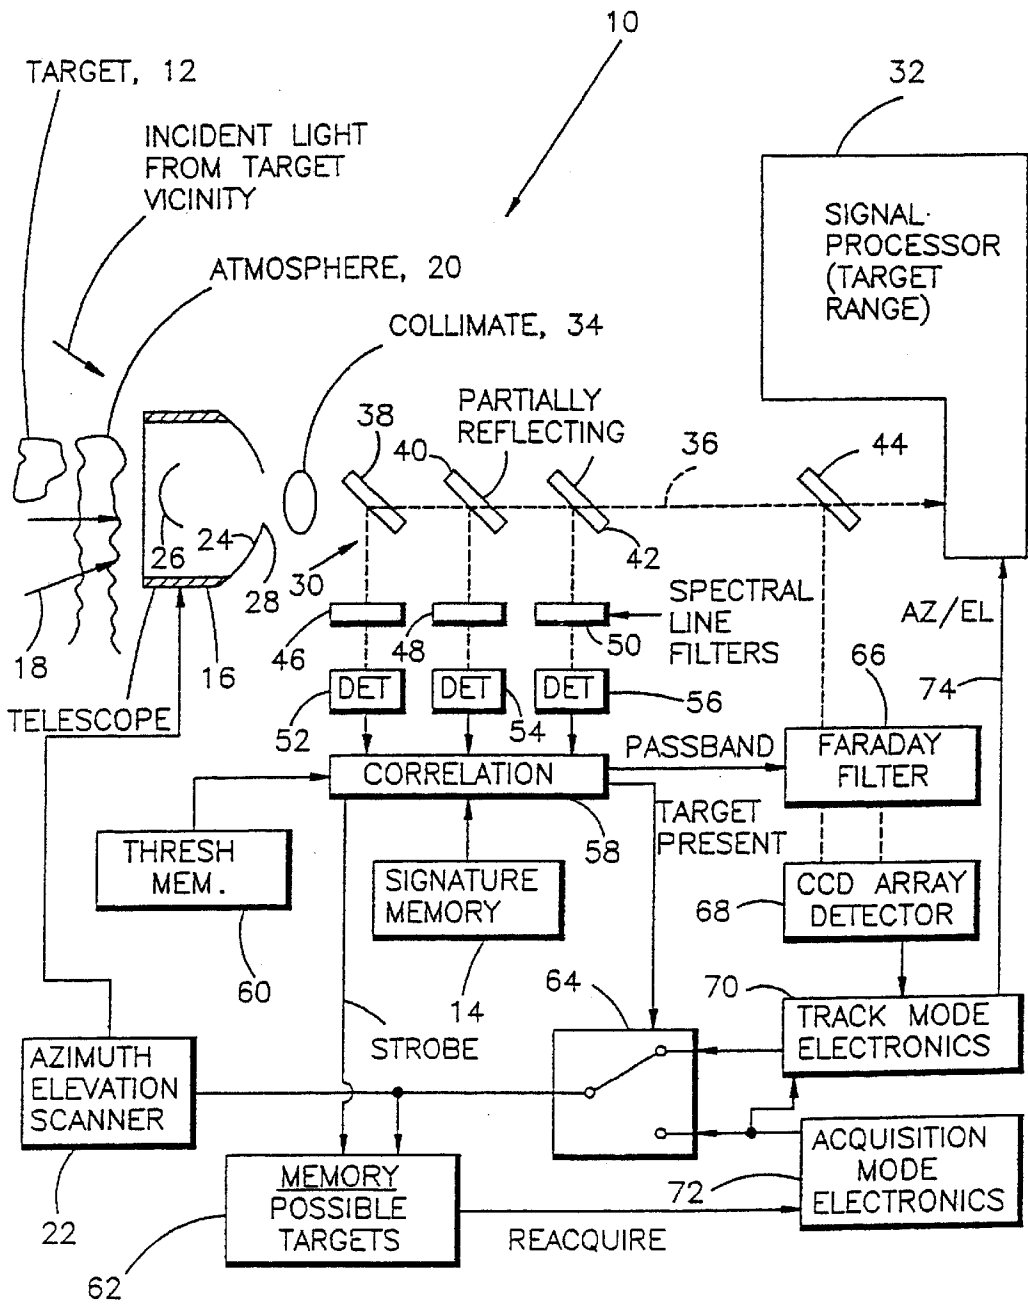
10

TARGET, 12

INCIDENT LIGHT FROM TARGET VICINITY

ATMOSPHERE, 20

32

SIGNAL PROCESSOR (TARGET RANGE)

COLLIMATE, 34

PARTIALLY REFLECTING

38

40

36

44

24

26

28

30

42

18

16

46

48

50

SPECTRAL LINE FILTERS

AZ/EL

66

74

TELESCOPE

DET

DET

DET

56

52

54

PASSBAND

FARADAY FILTER

CORRELATION

TARGET PRESENT

THRESH MEM.

58

SIGNATURE MEMORY

CCD ARRAY DETECTOR

68

60

14

64

70

TRACK MODE ELECTRONICS

STROBE

AZIMUTH ELEVATION SCANNER

ACQUISITION MODE ELECTRONICS

72

MEMORY POSSIBLE TARGETS

22

REACQUIRE

62